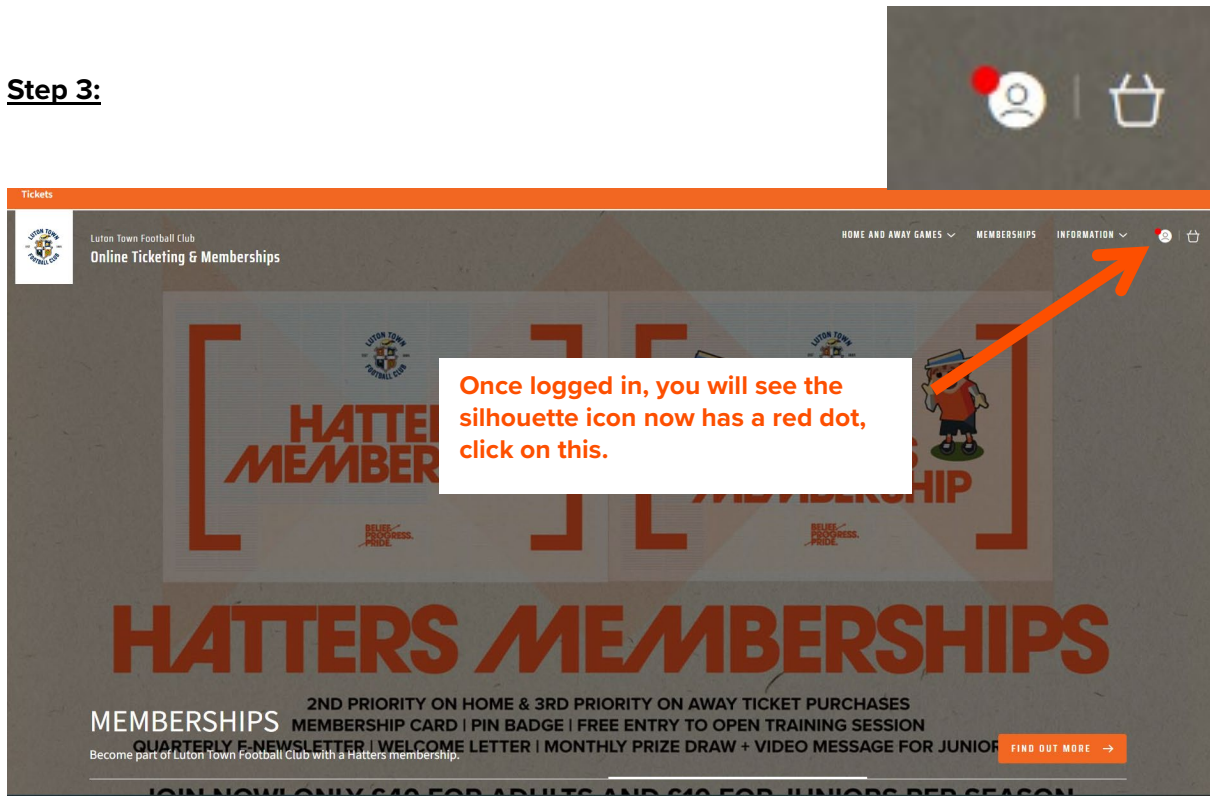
Step 3:

Tickets

LUTON TOWN FOOTBALL CLUB

Luton Town Football Club
Online Ticketing & Memberships

HOME AND AWAY GAMES MEMBERSHIPS INFORMATION

Once logged in, you will see the silhouette icon now has a red dot, click on this.

LUTON TOWN FOOTBALL CLUB

HATTERS MEMBER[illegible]

BELIEF. PROGRESS. PRIDE.

LUTON TOWN FOOTBALL CLUB

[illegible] MEMBERSHIP

BELIEF. PROGRESS. PRIDE.

HATTERS MEMBERSHIPS

2ND PRIORITY ON HOME & 3RD PRIORITY ON AWAY TICKET PURCHASES
MEMBERSHIP CARD | PIN BADGE | FREE ENTRY TO OPEN TRAINING SESSION
QUARTERLY E-NEWSLETTER | WELCOME LETTER | MONTHLY PRIZE DRAW + VIDEO MESSAGE FOR JUNIOR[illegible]

MEMBERSHIPS
Become part of Luton Town Football Club with a Hatters membership.

FIND OUT MORE

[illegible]